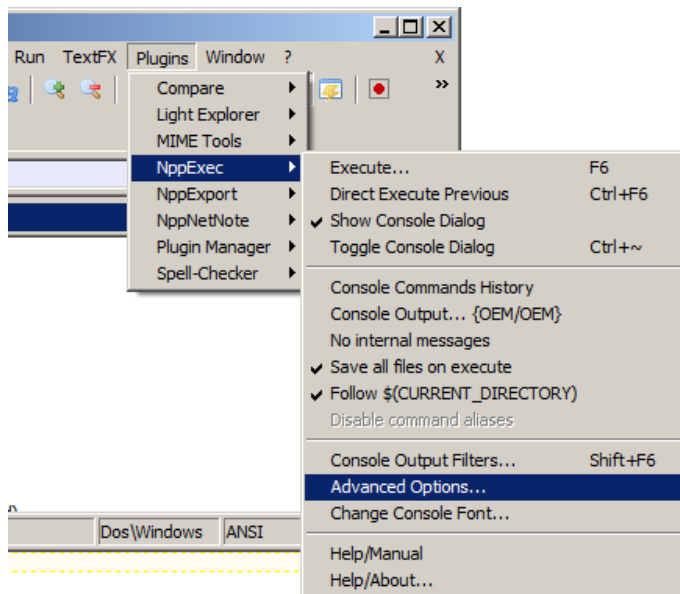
Run TextFX Plugins Window ? X

Compare
Light Explorer
MIME Tools
NppExec
NppExport
NppNetNote
Plugin Manager
Spell-Checker

Execute... F6
Direct Execute Previous Ctrl+F6
✔ Show Console Dialog
Toggle Console Dialog Ctrl+~

Console Commands History
Console Output... {OEM/OEM}
No internal messages
✔ Save all files on execute
✔ Follow $(CURRENT_DIRECTORY)
Disable command aliases

Console Output Filters... Shift+F6
Advanced Options...
Change Console Font...

Help/Manual
Help/About...

Dos\Windows ANSI